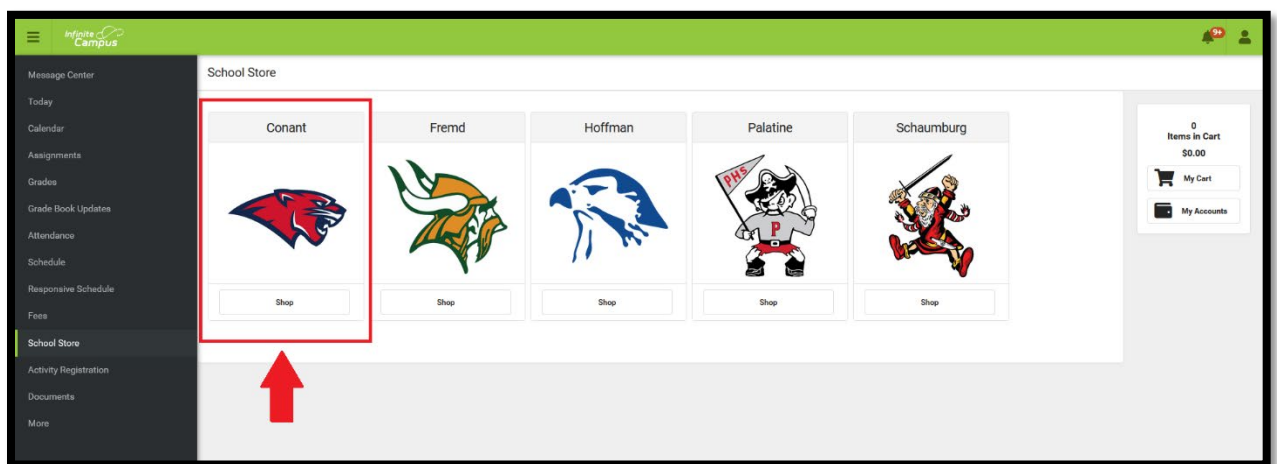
Infinite Campus

9+

Message Center
Today
Calendar
Assignments
Grades
Grade Book Updates
Attendance
Schedule
Responsive Schedule
Fees
School Store
Activity Registration
Documents
More

School Store

Conant
Shop

Fremd
Shop

Hoffman
Shop

Palatine
PHS
P
Shop

Schaumburg
Shop

0
Items in Cart
$0.00
My Cart
My Accounts